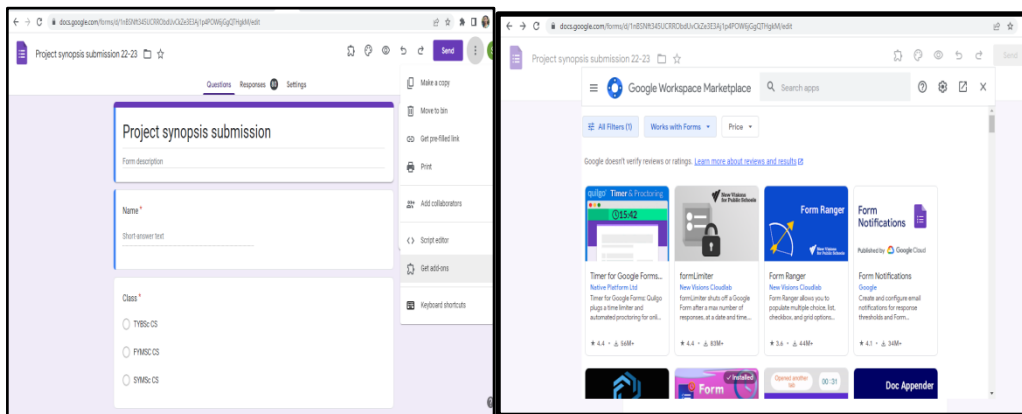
docs.google.com/forms/d/1nBSNft345UCRRObdUvCkZe3E3Aj1p4POWEjGgQTHgkM/edit

Project synopsis submission 22-23

Send

Questions Responses 93 Settings

Project synopsis submission

Form description

Name *

Short-answer text

Class *

TYBSc CS

FYMSC CS

SYMSc CS

Make a copy

Move to bin

Get pre-filled link

Print

Add collaborators

Script editor

Get add-ons

Keyboard shortcuts

docs.google.com/forms/d/1nBSNft345UCRRObdUvCkZe3E3Aj1p4POWEjGgQTHgkM/edit

Project synopsis submission 22-23

Google Workspace Marketplace

Search apps

All Filters (1)

Works with Forms

Price

Google doesn't verify reviews or ratings. Learn more about reviews and results

quilgo Timer & Proctoring

15:42

Timer for Google Forms...

Native Platform Ltd

Timer for Google Forms: Quilgo plugs a timer limiter and automated proctoring for onli...

★ 4.4 · 56M+

New Visions for Public Schools

formLimiter

New Visions Cloudlab

formLimiter shuts off a Google Form after a max number of responses, at a date and time...

★ 4.4 · 83M+

Form Ranger

New Visions for Public Schools

Form Ranger

New Visions Cloudlab

Form Ranger allows you to populate multiple choice, list, checkbox, and grid options...

★ 3.6 · 44M+

Form Notifications

Published by Google Cloud

Form Notifications

Google

Create and configure email notifications for response thresholds and Form...

★ 4.1 · 34M+

Installed

Form

Opened another tab

00:31

Doc Appender